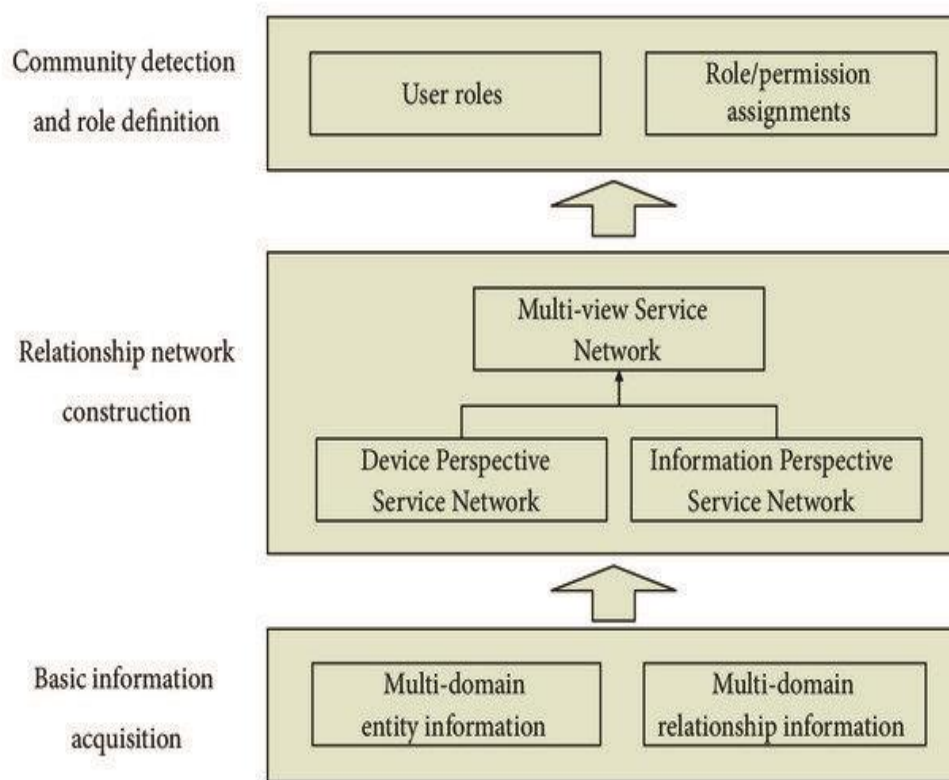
Community detection and role definition

User roles

Role/permission assignments

Relationship network construction

Multi-view Service Network

Device Perspective Service Network

Information Perspective Service Network

Basic information acquisition

Multi-domain entity information

Multi-domain relationship information